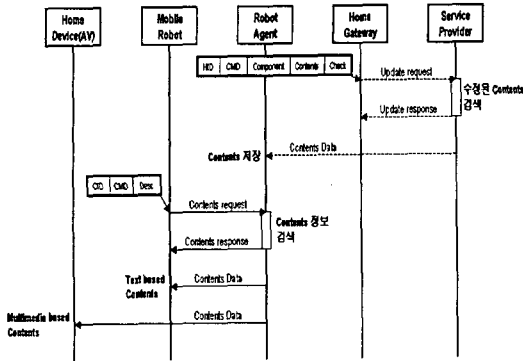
Home Device(AV)

Mobile Robot

Robot Agent

Home Gateway

Service Provider

| HID | CMD | Component | Contents | Check |
|---|---|---|---|---|

Update request

수정된 Contents 검색

Update response

Contents Data

Contents 저장

| CID | CMD | Desc |
|---|---|---|

Contents request

Contents 정보 검색

Contents response

Text based Contents

Contents Data

Multimedia based Contents

Contents Data